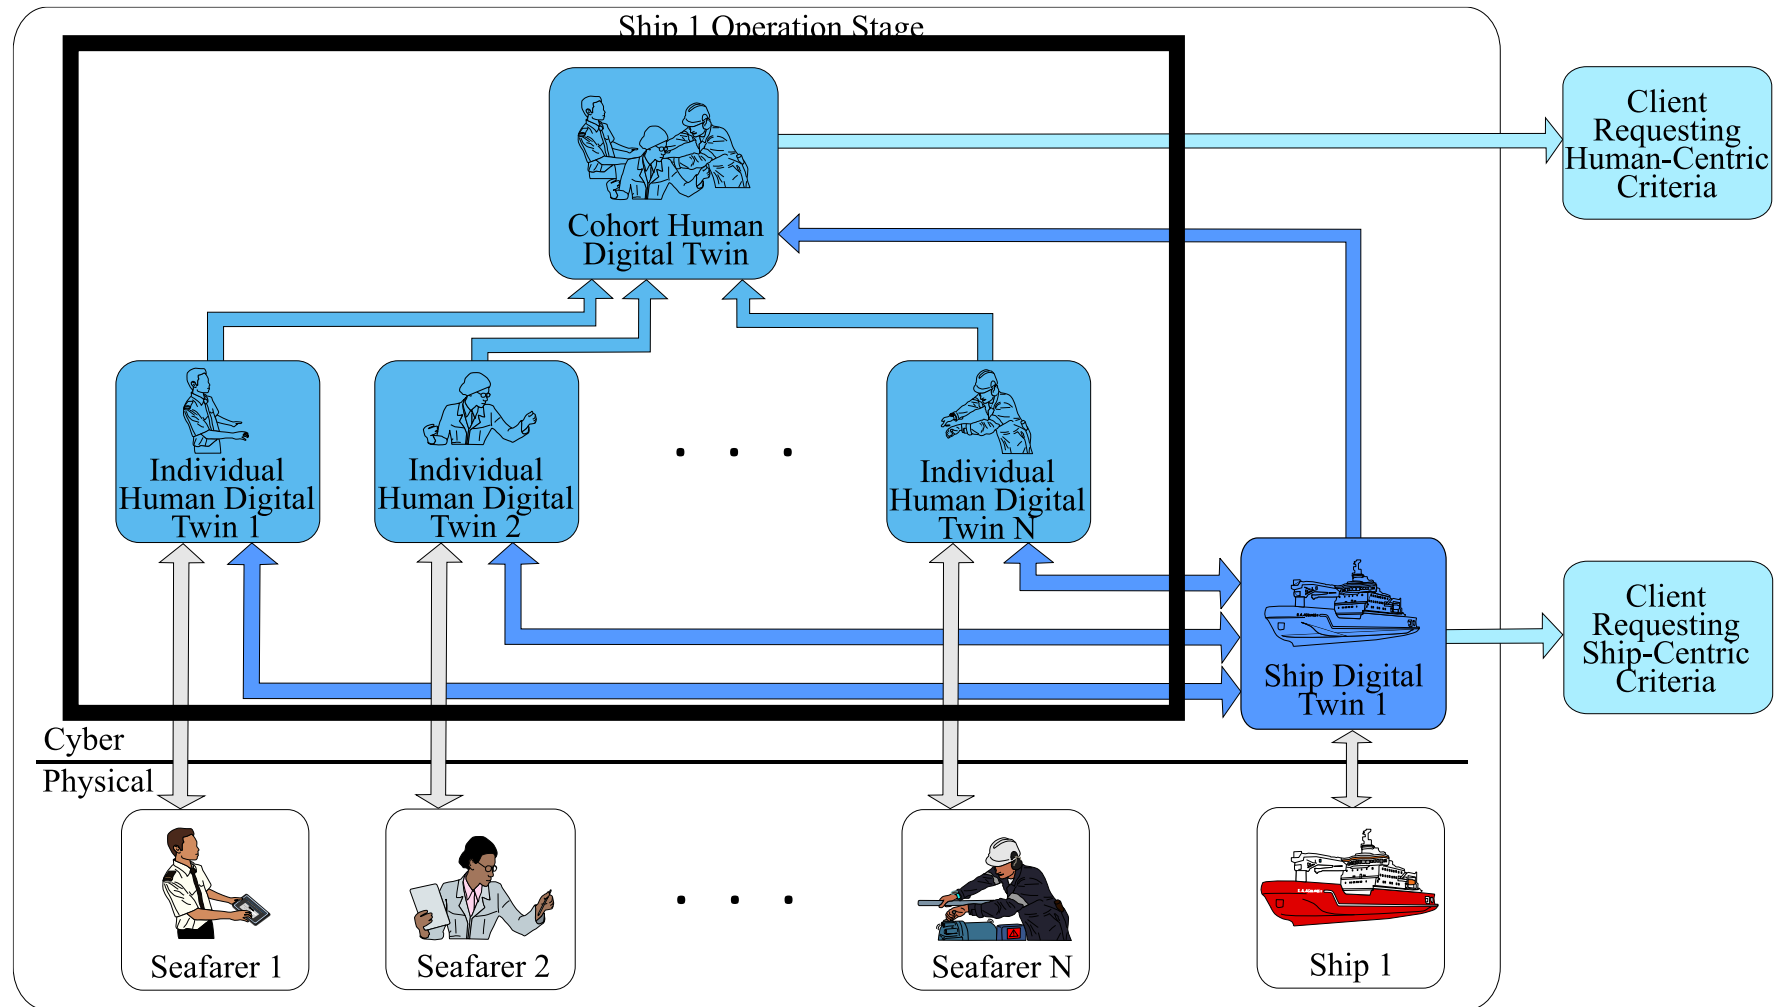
Ship 1 Operation Stage

Cohort Human Digital Twin

Client Requesting Human-Centric Criteria

Individual Human Digital Twin 1

Individual Human Digital Twin 2

. . .

Individual Human Digital Twin N

Ship Digital Twin 1

Client Requesting Ship-Centric Criteria

Cyber

Physical

Seafarer 1

Seafarer 2

. . .

Seafarer N

Ship 1